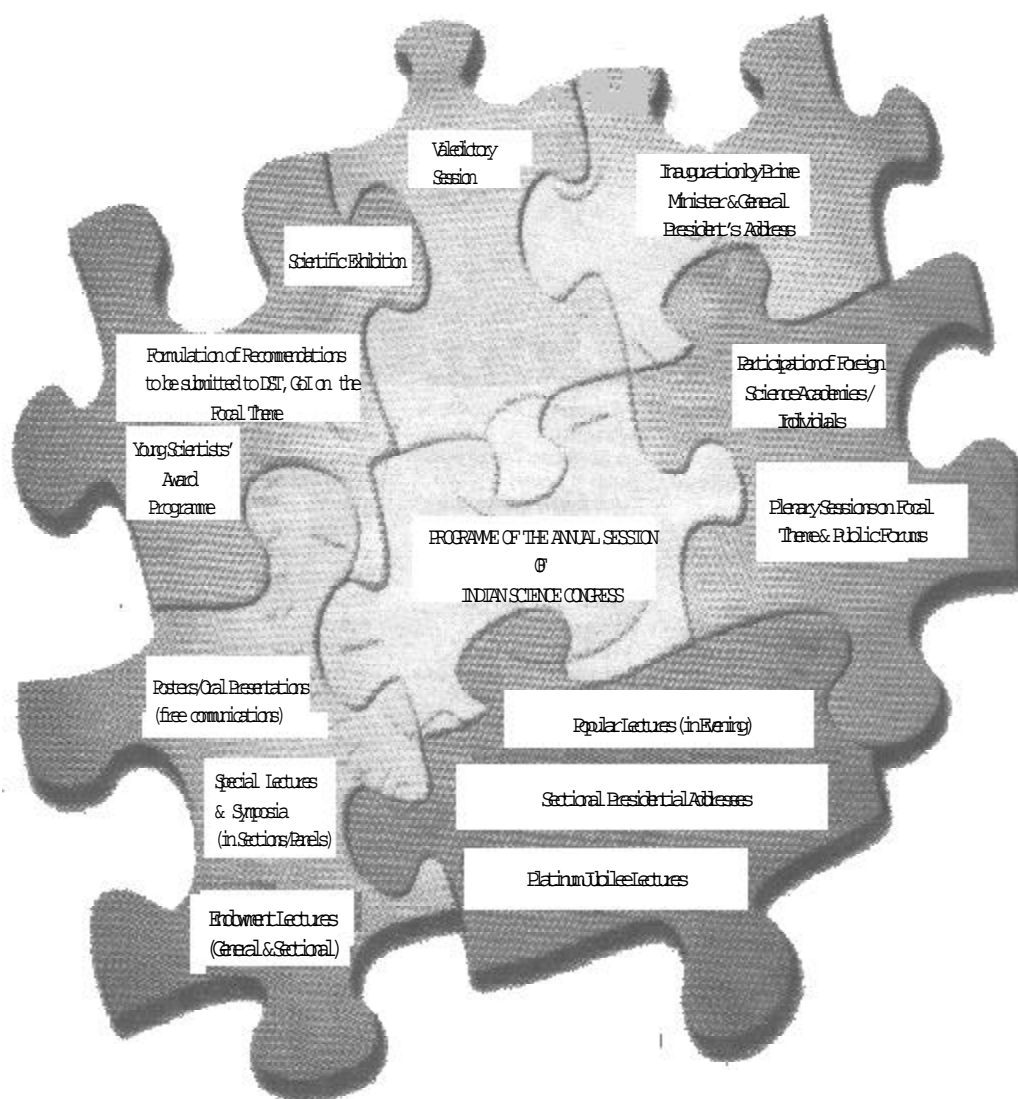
Valedictory Session

Inauguration by Prime Minister & General President's Address

Scientific Exhibition

Formulation of Recommendations to be submitted to DST, GoI on the Focal Theme

Participation of Foreign Science Academies / Individuals

Young Scientists' Award Programme

Plenary Sessions on Focal Theme & Public Forums

PROGRAMME OF THE ANNUAL SESSION OF INDIAN SCIENCE CONGRESS

Posters/Oral Presentations (free communications)

Popular Lectures (in Evening)

Special Lectures & Symposia (in Sections/Panels)

Sectional Presidential Addresses

Platinum Jubilee Lectures

Endowment Lectures (General & Sectional)